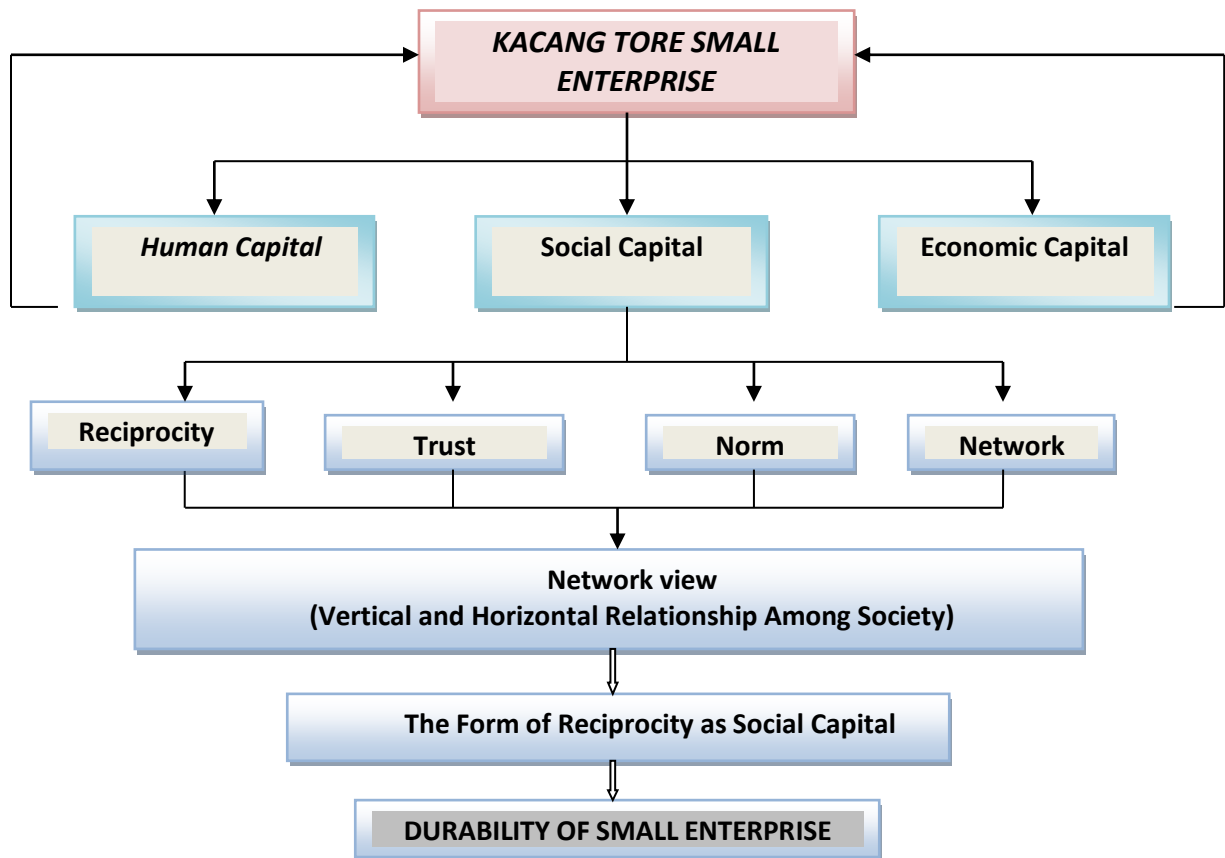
KACANG TORE SMALL ENTERPRISE

Human Capital

Social Capital

Economic Capital

Reciprocity

Trust

Norm

Network

Network view
(Vertical and Horizontal Relationship Among Society)

The Form of Reciprocity as Social Capital

DURABILITY OF SMALL ENTERPRISE